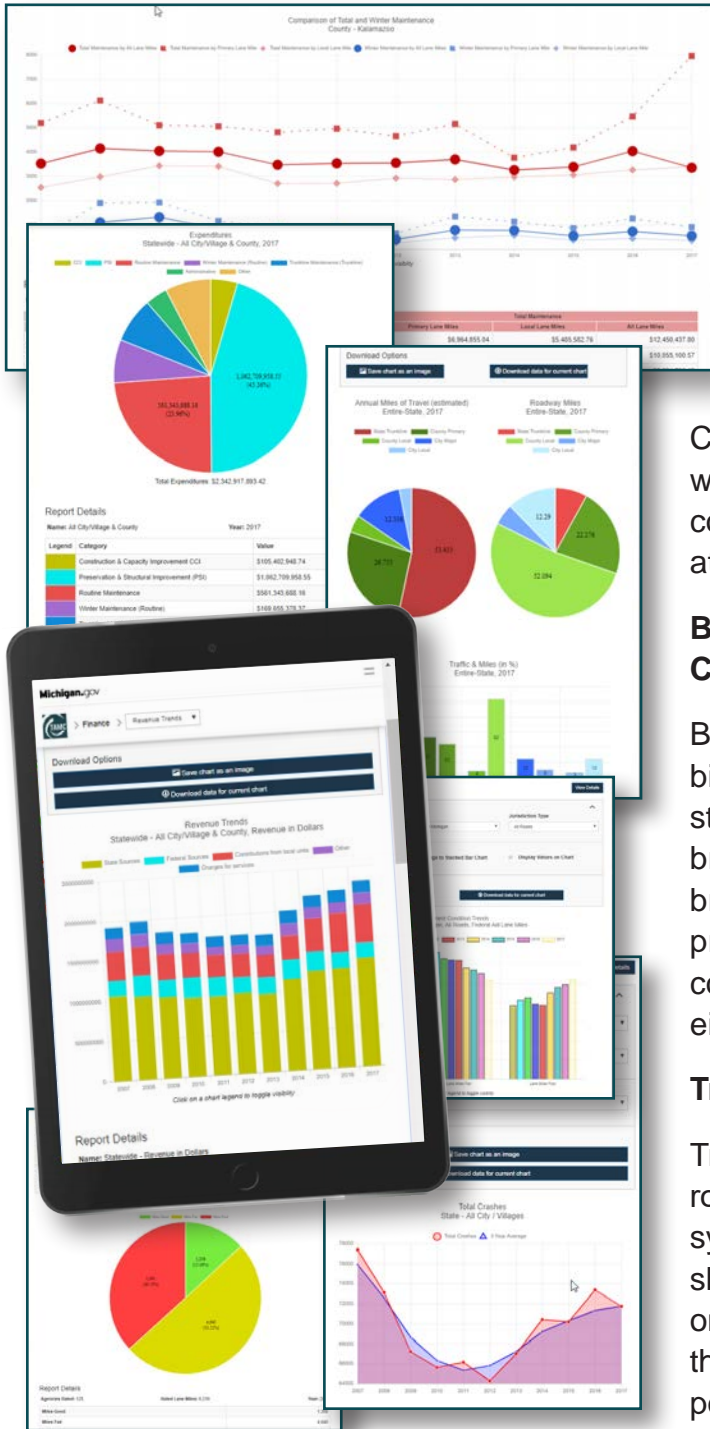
Comparison of Total and Winter Maintenance
County - Kalamazoo

Total Maintenance by All Lane Miles, Total Maintenance by Primary Lane Mile, Total Maintenance by Local Lane Mile, Winter Maintenance by All Lane Miles, Winter Maintenance by Primary Lane Mile, Winter Maintenance by Local Lane Mile

Expenditures
Statewide - All City/Village & County, 2017

CCI, PSI, Routine Maintenance, Winter Maintenance (Routine), Trunkline Maintenance (Trunkline), Administrative, Other

1,062,709,958.55 (45.38%)

561,345,688.16 (23.96%)

Total Expenditures: $2,342,917,893.42

Report Details

Name: All City/Village & County   Year: 2017

| Legend | Category | Value |
|---|---|---|
| | Construction & Capacity Improvement CCI | $105,402,948.74 |
| | Preservation & Structural Improvement (PSI) | $1,062,709,958.55 |
| | Routine Maintenance | $561,345,688.16 |
| | Winter Maintenance (Routine) | $169,555,378.37 |

| Total Maintenance | | |
|---|---|---|
| Primary Lane Miles | Local Lane Miles | All Lane Miles |
| $6,964,855.04 | $5,485,582.76 | $12,450,437.80 |
| | | $10,855,100.57 |

Download Options
Save chart as an image
Download data for current chart

Annual Miles of Travel (estimated)
Entire-State, 2017

Roadway Miles
Entire-State, 2017

State Trunkline, County Primary, County Local, City Major, City Local

12.518
24.735
33.423
12.29
22.276
52.094

Traffic & Miles (in %)
Entire-State, 2017

Michigan.gov

Finance > Revenue Trends

Download Options
Save chart as an image
Download data for current chart

Revenue Trends
Statewide - All City/Village & County, Revenue in Dollars

State Sources, Federal Sources, Contributions from local units, Other, Charges for services

2007 2008 2009 2010 2011 2012 2013 2014 2015 2016 2017

Click on a chart legend to toggle visibility

Report Details
Name: Statewide - Revenue in Dollars

View Details
Jurisdiction Type
All Roads
Stacked Bar Chart
Display Values on Chart
Download data for current chart

Save chart as an image
Download data for current chart

Total Crashes
State - All City / Villages

Total Crashes, 3 Year Average

2007 2008 2009 2010 2011 2012 2013 2014 2015 2016 2017

Report Details

C
w
c
a

B
C

B
b
s
b
b
p
c
e

T

T
r
s
s
o
t
p